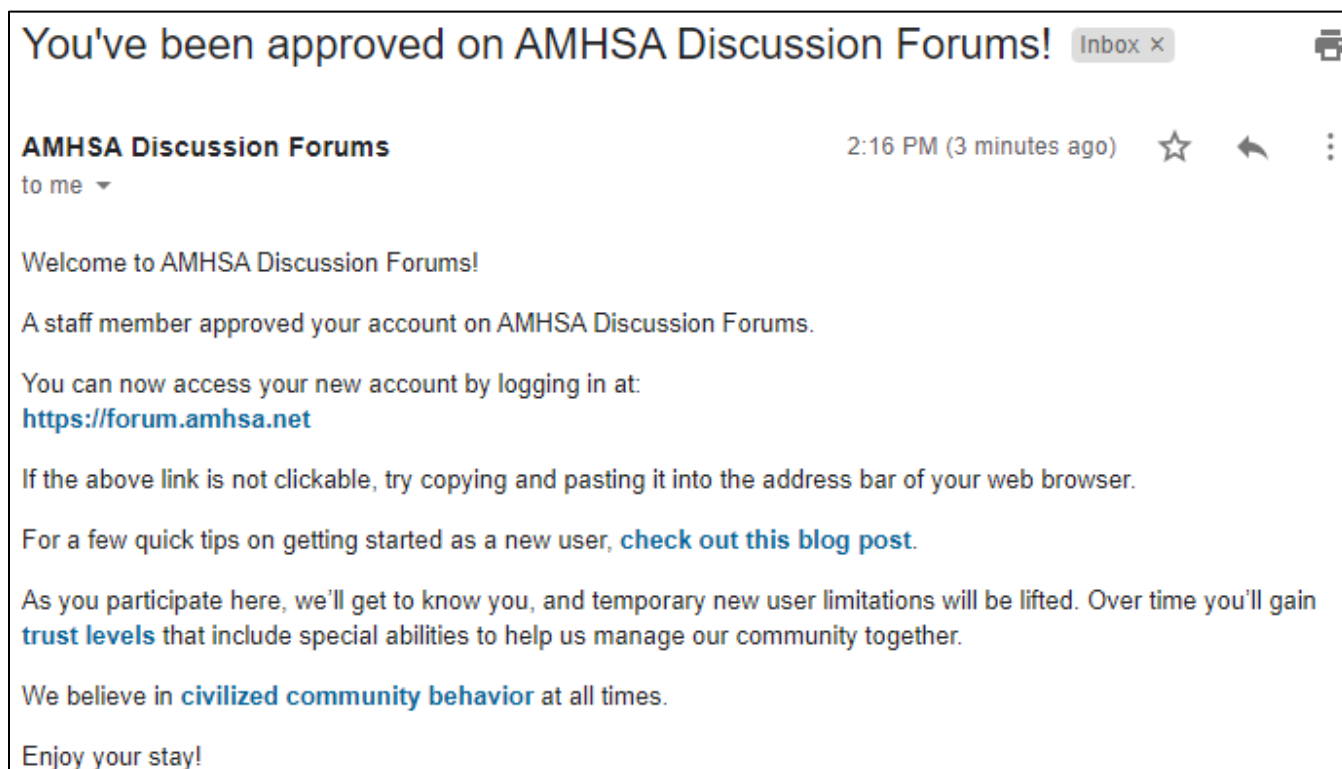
You've been approved on AMHSA Discussion Forums! Inbox ×

AMHSA Discussion Forums
2:16 PM (3 minutes ago)
to me

Welcome to AMHSA Discussion Forums!

A staff member approved your account on AMHSA Discussion Forums.

You can now access your new account by logging in at:
https://forum.amhsa.net

If the above link is not clickable, try copying and pasting it into the address bar of your web browser.

For a few quick tips on getting started as a new user, check out this blog post.

As you participate here, we'll get to know you, and temporary new user limitations will be lifted. Over time you'll gain trust levels that include special abilities to help us manage our community together.

We believe in civilized community behavior at all times.

Enjoy your stay!